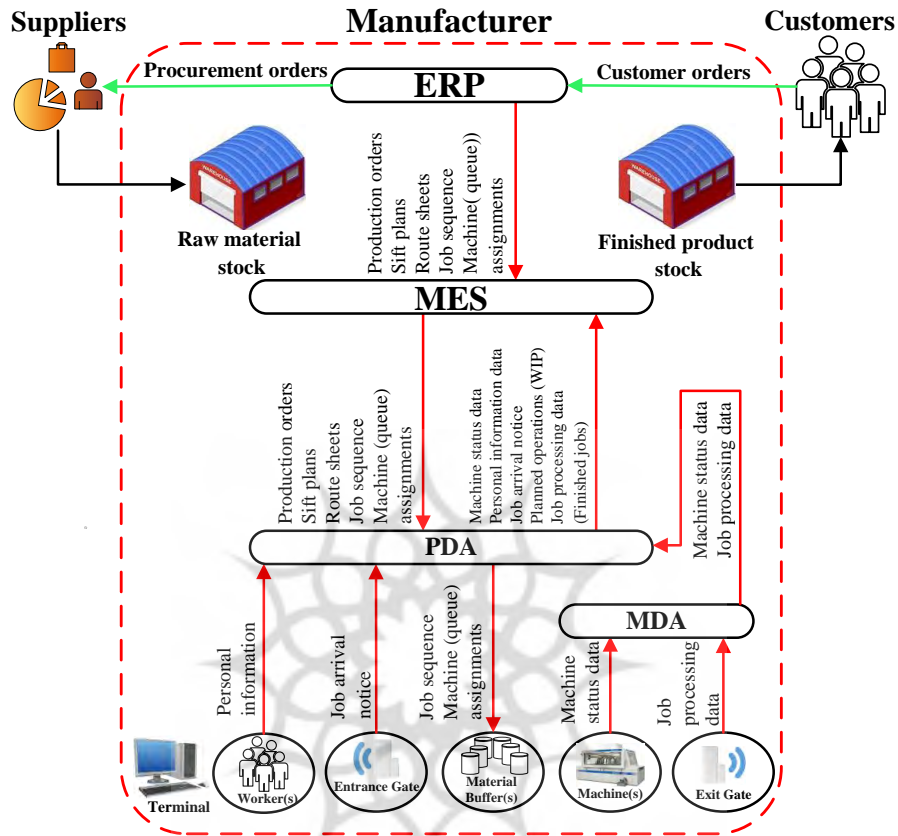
Suppliers

Manufacturer

Customers

Procurement orders

ERP

Customer orders

Raw material stock

Production orders
Sift plans
Route sheets
Job sequence
Machine( queue))
assignments

Finished product stock

MES

Production orders
Sift plans
Route sheets
Job sequence
Machine (queue)
assignments

Machine status data
Personal information data
Job arrival notice
Planned operations (WIP)
Job processing data
(Finished jobs)

Machine status data
Job processing data

PDA

MDA

Personal information

Job arrival notice

Job sequence
Machine (queue)
assignments

Machine status data

Job processing data

Terminal

Worker(s)

Entrance Gate

Material Buffer(s)

Machine(s)

Exit Gate